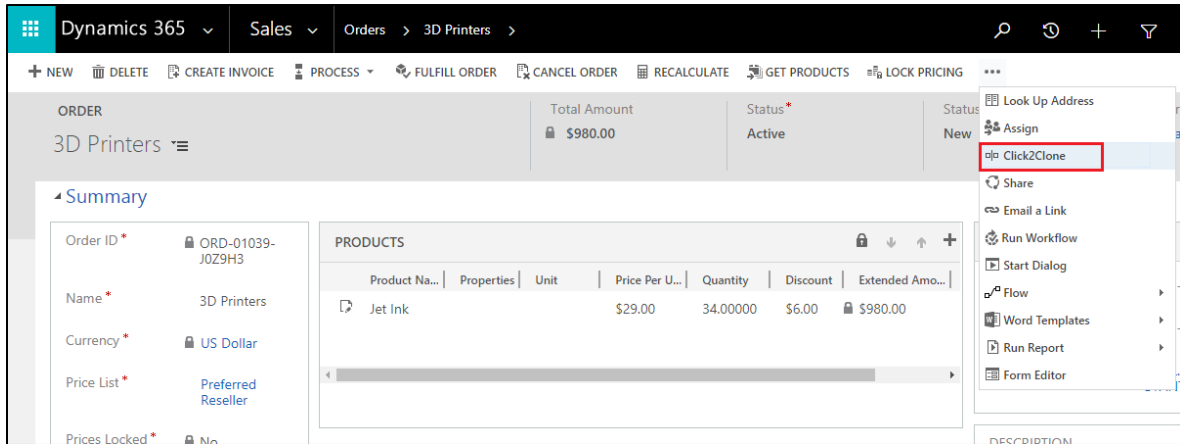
Dynamics 365 Sales Orders > 3D Printers >

+ NEW DELETE CREATE INVOICE PROCESS FULFILL ORDER CANCEL ORDER RECALCULATE GET PRODUCTS LOCK PRICING ...

ORDER
3D Printers

Total Amount
$980.00

Status*
Active

Status
New

Look Up Address
Assign
Click2Clone
Share
Email a Link
Run Workflow
Start Dialog
Flow
Word Templates
Run Report
Form Editor

Summary

Order ID* ORD-01039-J0Z9H3
Name* 3D Printers
Currency* US Dollar
Price List* Preferred Reseller
Prices Locked* No

PRODUCTS

| Product Na... | Properties | Unit | Price Per U... | Quantity | Discount | Extended Amo... |
|---|---|---|---|---|---|---|
| Jet Ink | | | $29.00 | 34.00000 | $6.00 | $980.00 |

DESCRIPTION